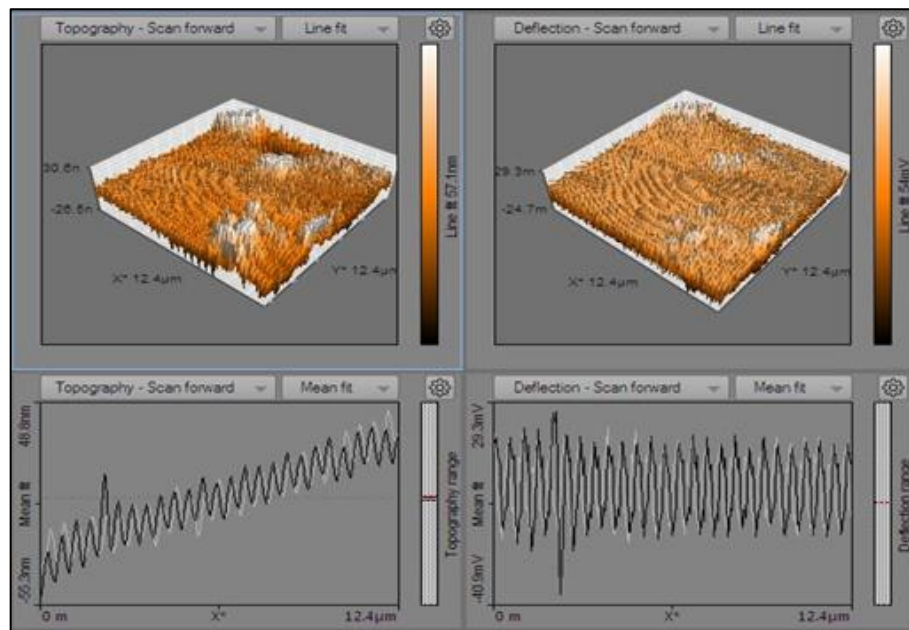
Topography - Scan forward
Line fit
30.6n
-26.6n
X* 12.4µm
Y* 12.4µm
Line fit 57.1nm

Deflection - Scan forward
Line fit
29.3m
-24.7m
X* 12.4µm
Y* 12.4µm
Line fit 54mV

Topography - Scan forward
Mean fit
48.8nm
Mean fit
-55.3nm
0 m
X*
12.4µm
Topography range

Deflection - Scan forward
Mean fit
29.3mV
Mean fit
-40.9mV
0 m
X*
12.4µm
Deflection range